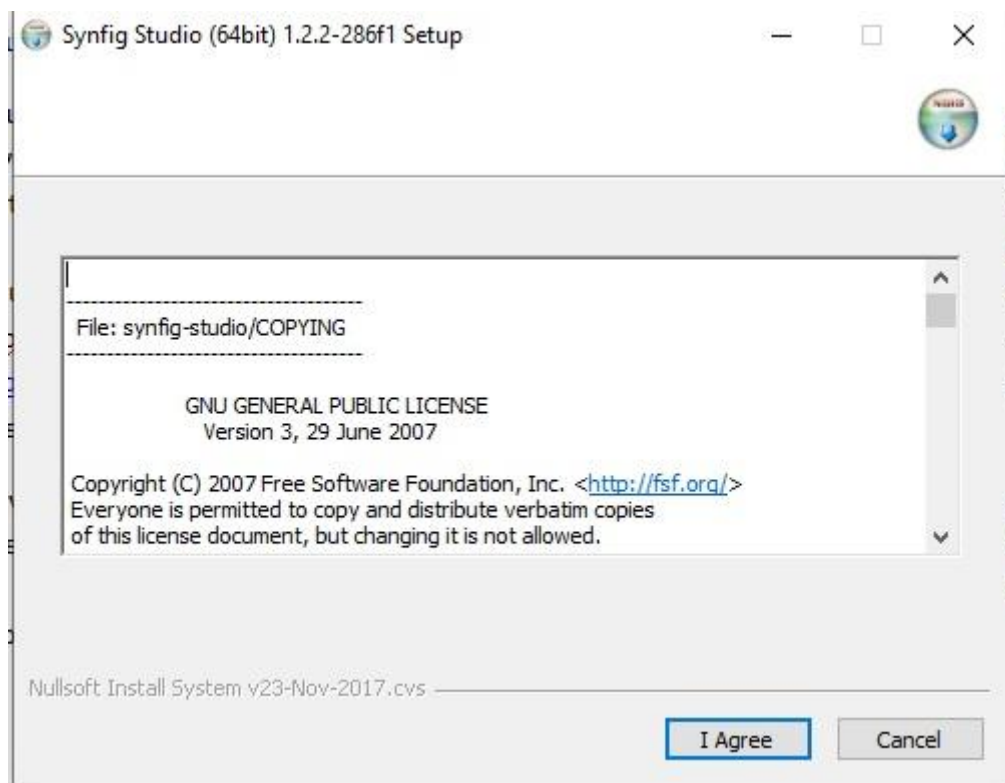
Synfig Studio (64bit) 1.2.2-286f1 Setup

-------------------------------------
File: synfig-studio/COPYING
-------------------------------------

GNU GENERAL PUBLIC LICENSE
Version 3, 29 June 2007

Copyright (C) 2007 Free Software Foundation, Inc. <http://fsf.org/>
Everyone is permitted to copy and distribute verbatim copies
of this license document, but changing it is not allowed.

Nullsoft Install System v23-Nov-2017.cvs

I Agree

Cancel